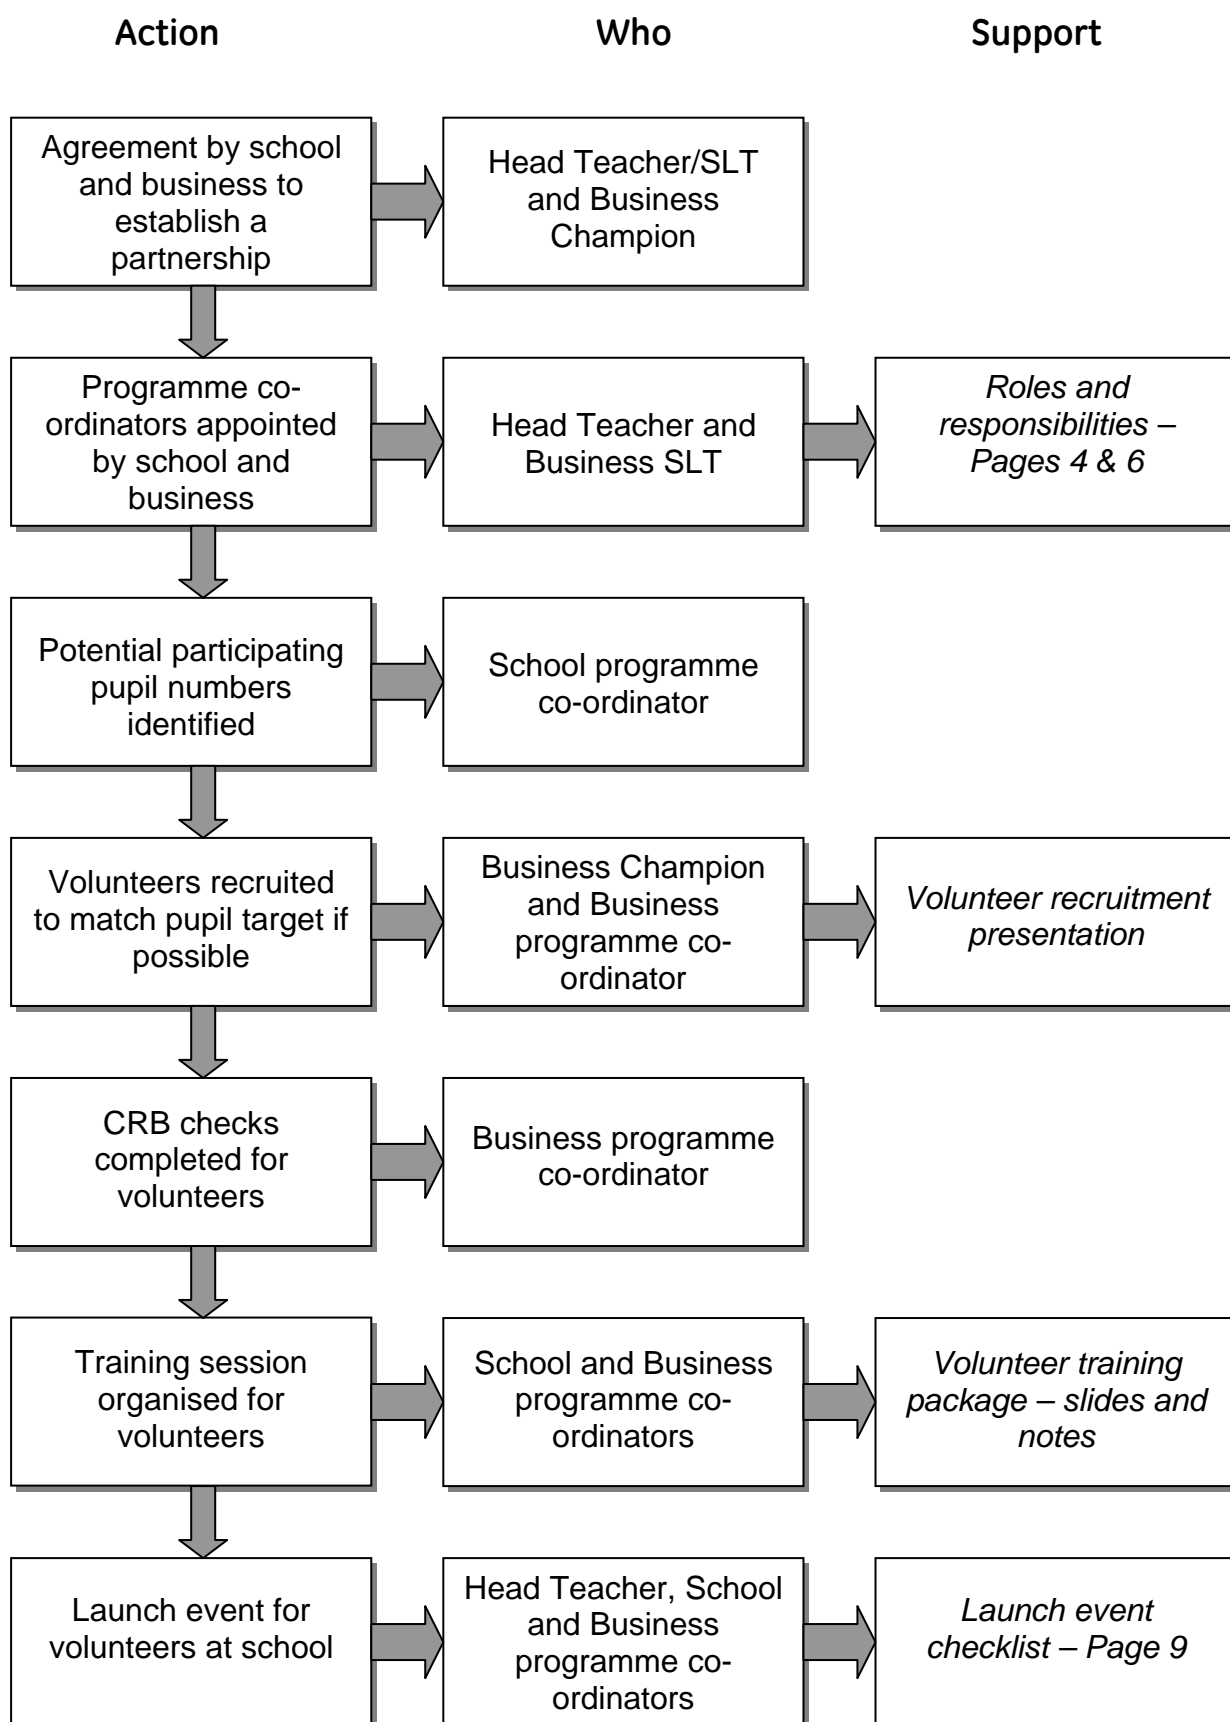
Action

Who

Support

Agreement by school and business to establish a partnership

Head Teacher/SLT and Business Champion

Programme co-ordinators appointed by school and business

Head Teacher and Business SLT

*Roles and responsibilities – Pages 4 & 6*

Potential participating pupil numbers identified

School programme co-ordinator

Volunteers recruited to match pupil target if possible

Business Champion and Business programme co-ordinator

*Volunteer recruitment presentation*

CRB checks completed for volunteers

Business programme co-ordinator

Training session organised for volunteers

School and Business programme co-ordinators

*Volunteer training package – slides and notes*

Launch event for volunteers at school

Head Teacher, School and Business programme co-ordinators

*Launch event checklist – Page 9*